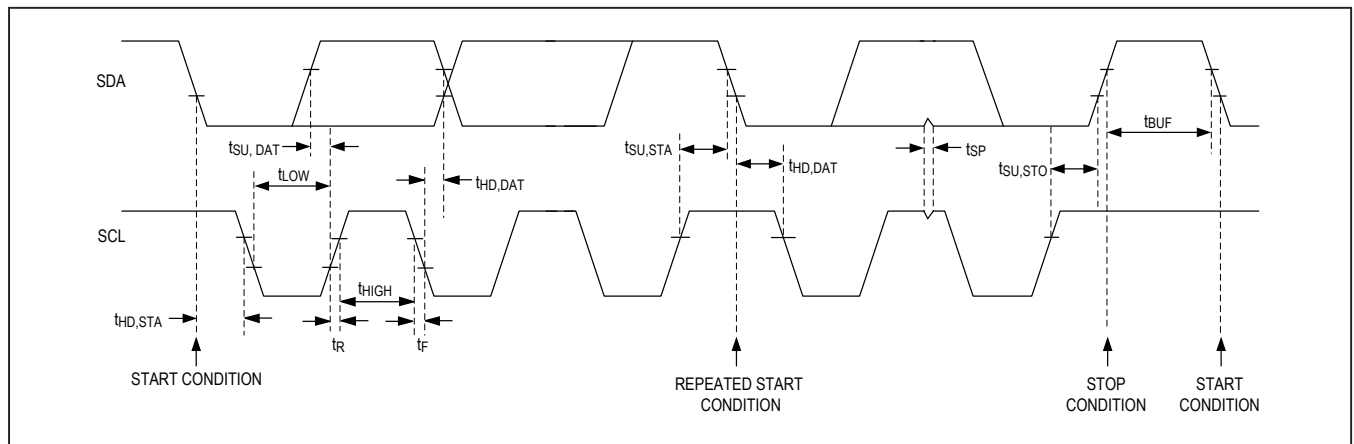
SDA

$t_{SU, DAT}$

$t_{LOW}$

$t_{HD,DAT}$

$t_{SU,STA}$

$t_{HD,DAT}$

$t_{SP}$

$t_{SU,STO}$

$t_{BUF}$

SCL

$t_{HIGH}$

$t_{HD,STA}$

$t_R$

$t_F$

START CONDITION

REPEATED START CONDITION

STOP CONDITION

START CONDITION